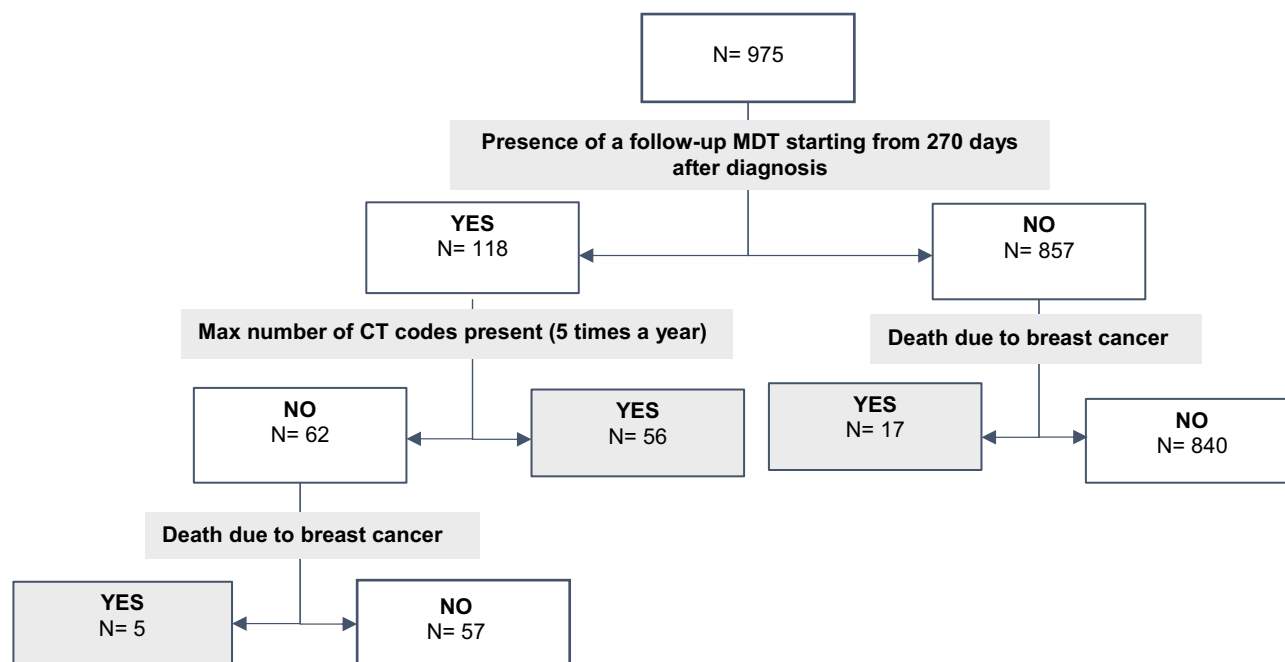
N= 975

Presence of a follow-up MDT starting from 270 days after diagnosis

YES
N= 118

NO
N= 857

Max number of CT codes present (5 times a year)

Death due to breast cancer

NO
N= 62

YES
N= 56

YES
N= 17

NO
N= 840

Death due to breast cancer

YES
N= 5

NO
N= 57